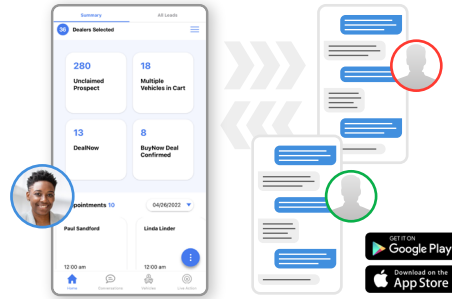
Summary

All Leads

36 Dealers Selected

280
Unclaimed Prospect

18
Multiple Vehicles in Cart

13
DealNow

8
BuyNow Deal Confirmed

ppointments 10

04/26/2022

Paul Sandford

Linda Linder

12:00 am

12:00 am

Home

Conversations

Vehicles

Live Action

GET IT ON
Google Play

Download on the
App Store